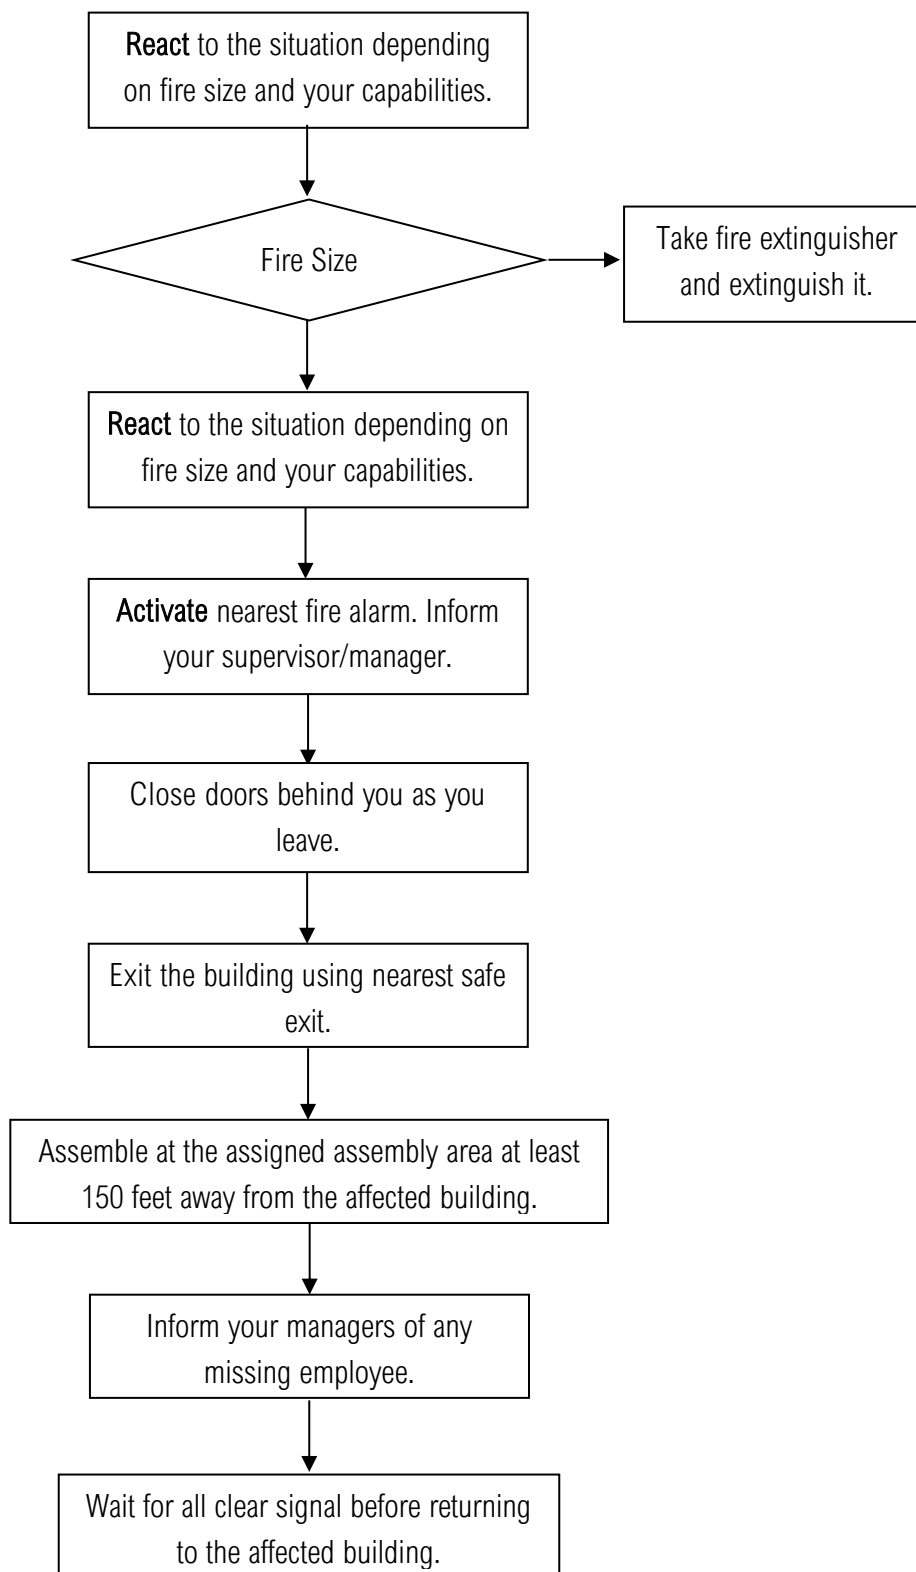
React to the situation depending on fire size and your capabilities.

Fire Size

Take fire extinguisher and extinguish it.

React to the situation depending on fire size and your capabilities.

Activate nearest fire alarm. Inform your supervisor/manager.

Close doors behind you as you leave.

Exit the building using nearest safe exit.

Assemble at the assigned assembly area at least 150 feet away from the affected building.

Inform your managers of any missing employee.

Wait for all clear signal before returning to the affected building.